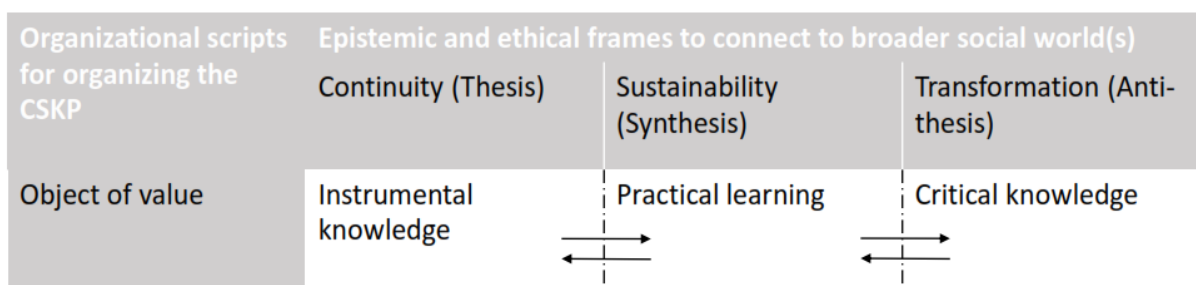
| Organizational scripts for organizing the CSKP | Epistemic and ethical frames to connect to broader social world(s) | | |
|---|---|---|---|
| | Continuity (Thesis) | Sustainability (Synthesis) | Transformation (Anti-thesis) |
| Object of value | Instrumental knowledge | Practical learning | Critical knowledge |